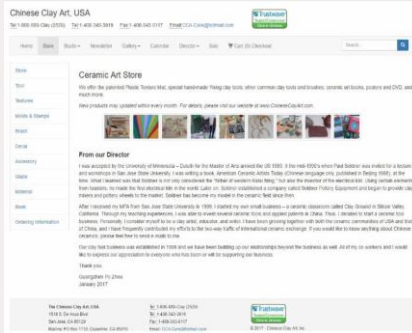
Chinese Clay Art, USA

Tel 1-800-689-Clay (2529) Tel 1-408-340-5819 Fax 1-408-340-1117 Email CCA.Cares@hotmail.com

Home Store Books Newsletter Gallery Calendar Director Sale Cart Checkout

Search

Store
Tool
Features
Molds & Stamps
Brush
Decal
Accessory
Glaze
Materials
Book
Ordering Information

Ceramic Art Store

We offer the patented Pinda Tosiaro Mat, special hand-made Yixing clay tools, other common clay tools and brushes, ceramic art books, posters and DVD, and much more.

New products may updated within every month. For details, please visit our website at www.ChineseClayArt.com.

From our Director

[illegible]

Our clay tool business was established in 1999 and we have been building up our relationships beyond the business as well. All of my co-workers and I would like to express our appreciation to everyone who has been or will be supporting our business.

Thank you,

Guangzhen Yu Zhou
January 2017

The Chinese Clay Art, USA
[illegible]
Tel 1-800-689-Clay (2529)
Tel 1-408-340-5819
Fax 1-408-340-1117
Email CCA.Cares@hotmail.com
© 2017 Chinese Clay Art Inc.